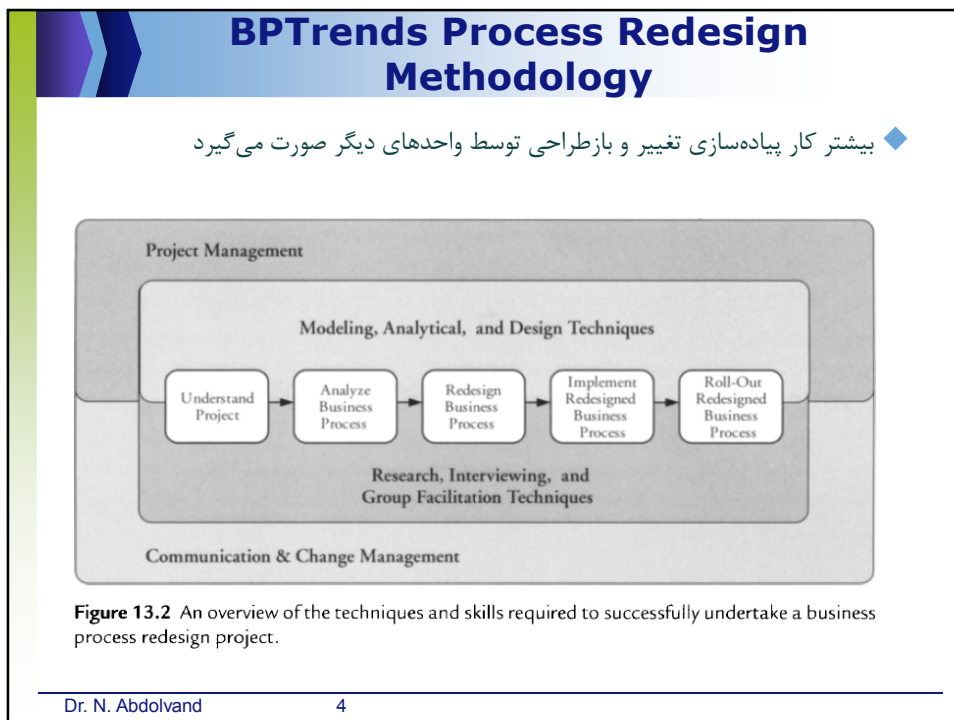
BPTrends Process Redesign Methodology

بیشتر کار پیاده‌سازی تغییر و بازطراحی توسط واحدهای دیگر صورت می‌گیرد

Project Management

Modeling, Analytical, and Design Techniques

Understand Project

Analyze Business Process

Redesign Business Process

Implement Redesigned Business Process

Roll-Out Redesigned Business Process

Research, Interviewing, and Group Facilitation Techniques

Communication & Change Management

**Figure 13.2** An overview of the techniques and skills required to successfully undertake a business process redesign project.

Dr. N. Abdolvand 4